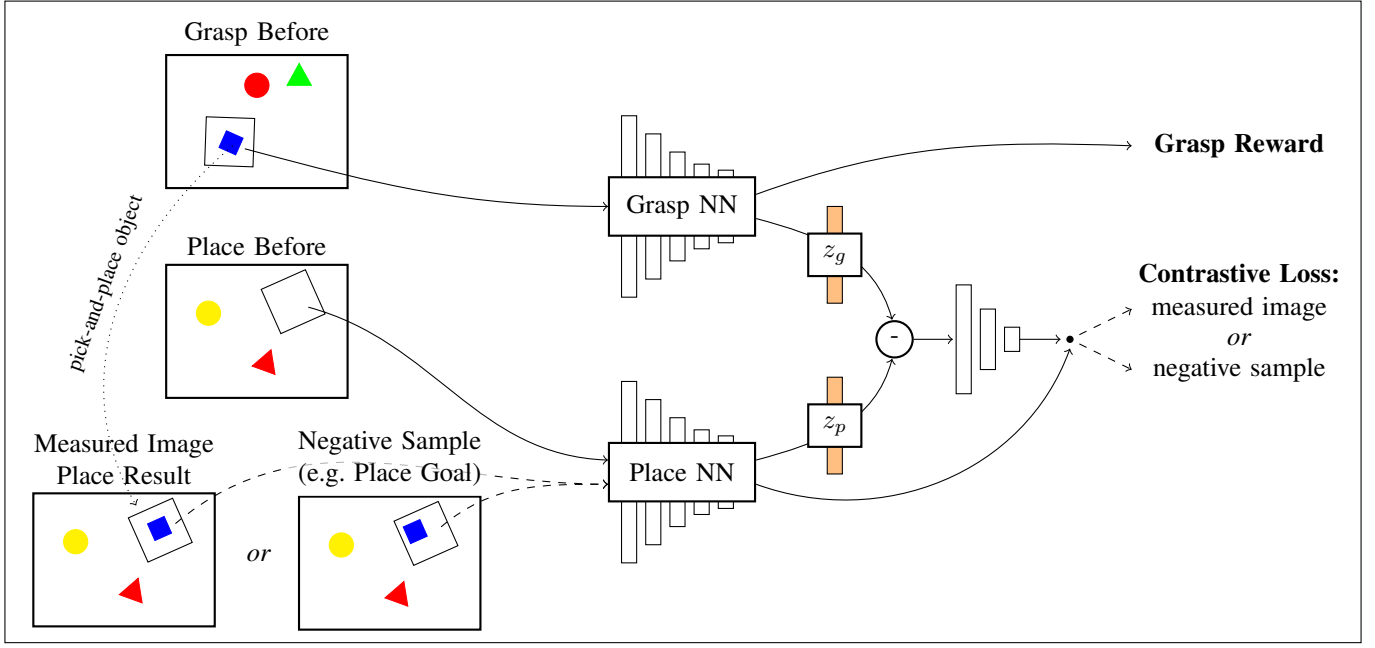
Grasp Before

pick-and-place object

Place Before

Measured Image
Place Result

or

Negative Sample
(e.g. Place Goal)

Grasp NN

Place NN

$z_g$

$z_p$

-

**Grasp Reward**

**Contrastive Loss:**
measured image
*or*
negative sample